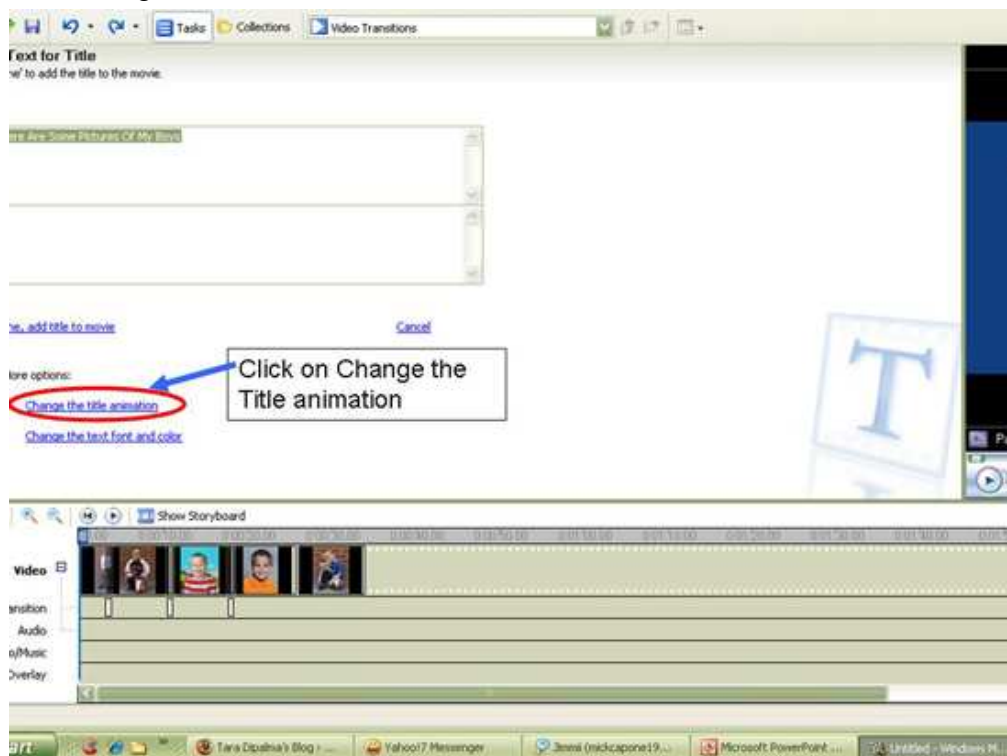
Tasks | Collections | Video Transitions

Text for Title
ne' to add the title to the movie.

re Are Some Pictures Of My Boys

ne, add title to movie

Cancel

lore options:

Change the title animation

Change the text font and color

Click on Change the Title animation

Show Storyboard

Video

ansition

Audio

o/Music

Overlay

art

Tara Dipalma's Blog - ...

Yahoo!7 Messenger

Jimmi (mickcapone19...

Microsoft PowerPoint ...

Untitled - Windows M